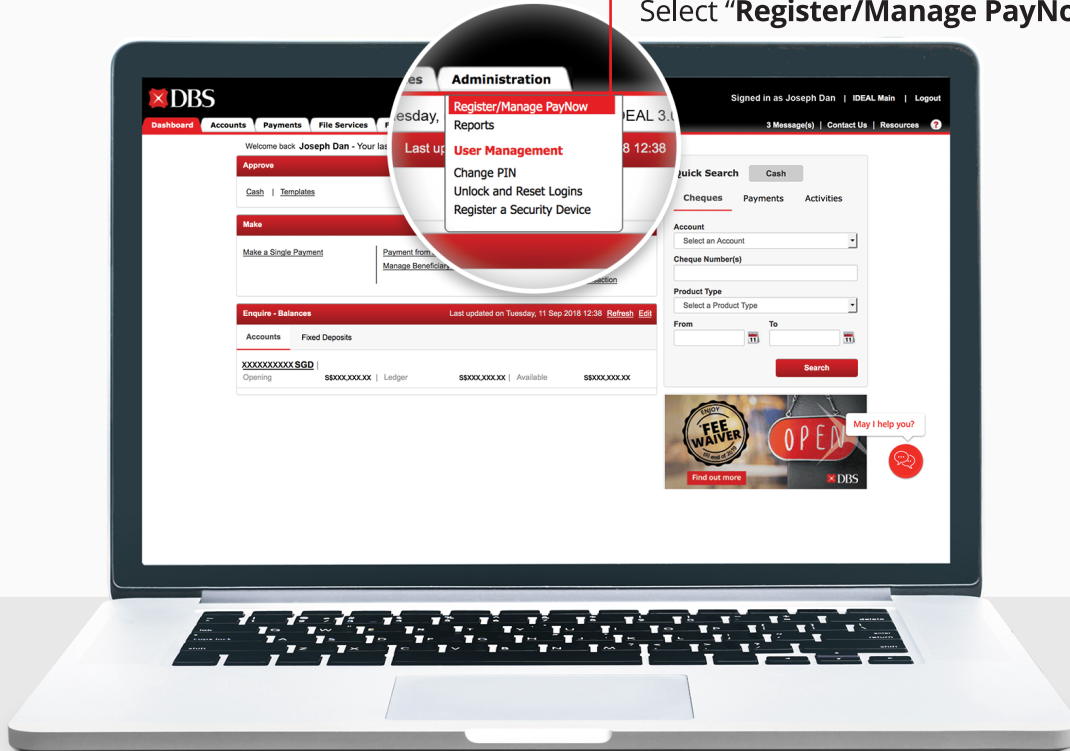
Select "Register/Manage PayNo

DBS

Signed in as Joseph Dan | IDEAL Main | Logout

Dashboard | Accounts | Payments | File Services | F

3 Message(s) | Contact Us | Resources

es | Administration

Register/Manage PayNow
Reports
User Management
Change PIN
Unlock and Reset Logins
Register a Security Device

esday,
EAL 3.
Last up
8 12:38

Welcome back Joseph Dan - Your las

Approve

Cash | Templates

Make

Make a Single Payment

Payment from
Manage Beneficiar

saction

Enquire - Balances

Last updated on Tuesday, 11 Sep 2018 12:38 Refresh Edit

Accounts | Fixed Deposits

XXXXXXXXXX SGD |
Opening S$XXX,XXX.XX | Ledger S$XXX,XXX.XX | Available S$XXX,XXX.XX

Quick Search | Cash

Cheques | Payments | Activities

Account
Select an Account

Cheque Number(s)

Product Type
Select a Product Type

From | To

Search

ENJOY
FEE WAIVER
till end of 2018

OPEN

Find out more

DBS

May I help you?